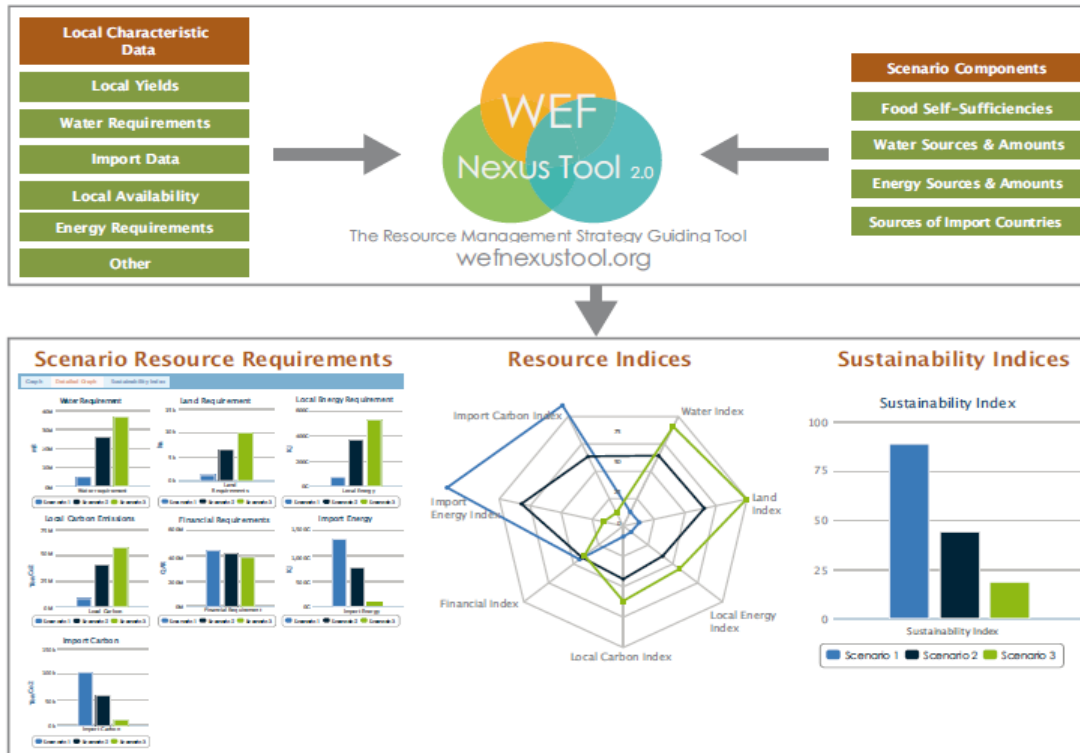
Local Characteristic Data

Local Yields

Water Requirements

Import Data

Local Availability

Energy Requirements

Other

WEF
Nexus Tool 2.0

The Resource Management Strategy Guiding Tool
wefnexustool.org

Scenario Components

Food Self-Sufficiencies

Water Sources & Amounts

Energy Sources & Amounts

Sources of Import Countries

Scenario Resource Requirements

Graph | Detailed Graph | Sustainability Index

Water Requirement

Land Requirement

Local Energy Requirement

Local Carbon Emissions

Financial Requirements

Import Energy

Import Carbon

Resource Indices

Import Carbon Index

Water Index

Land Index

Import Energy Index

Local Energy Index

Financial Index

Local Carbon Index

Sustainability Indices

Sustainability Index

100

75

50

25

0

Sustainability Index

Scenario 1 | Scenario 2 | Scenario 3